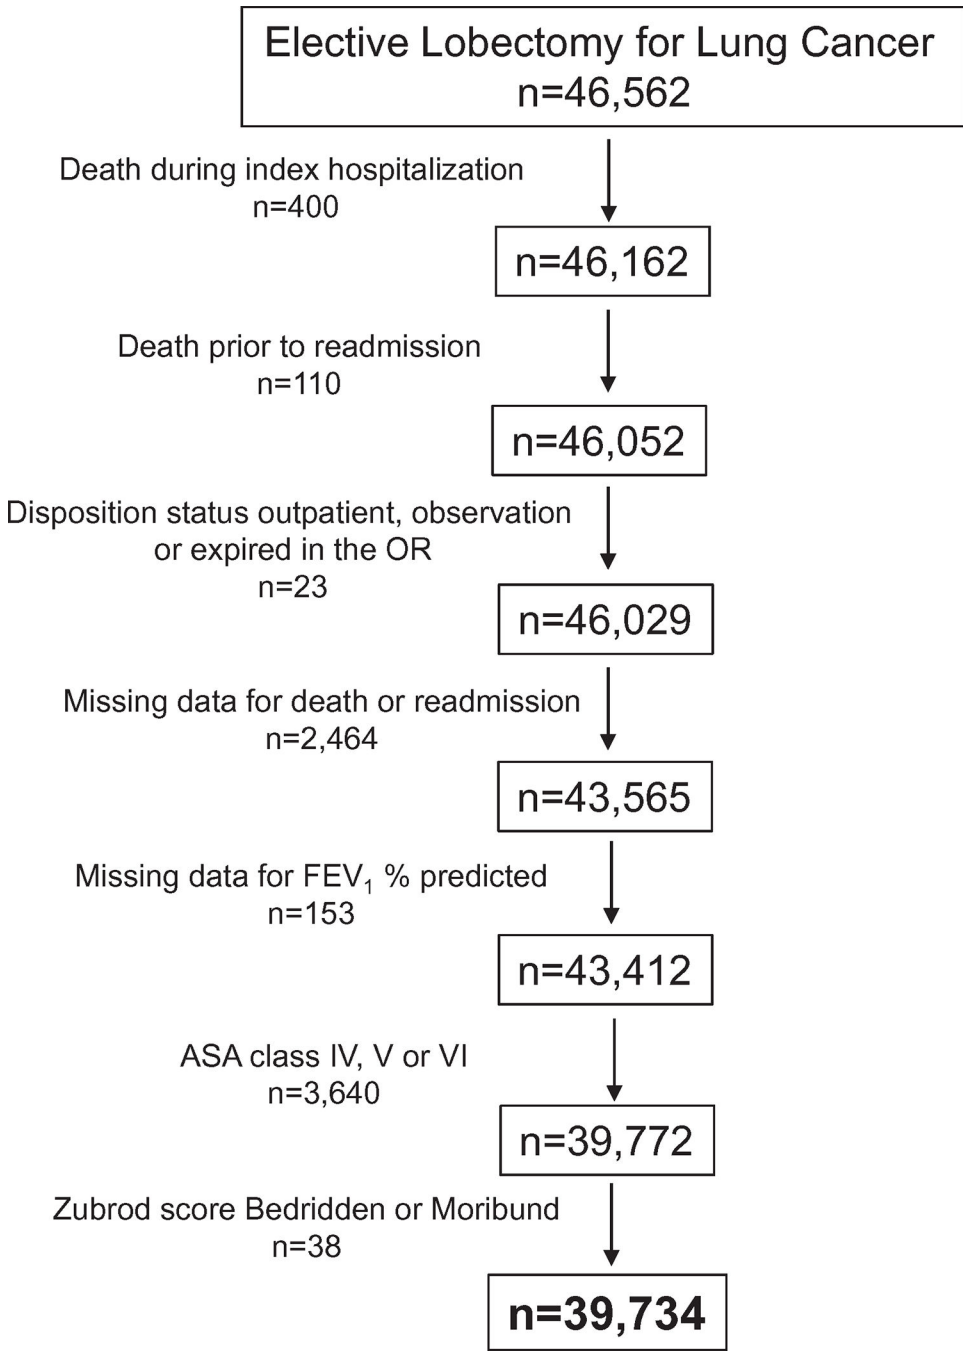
Elective Lobectomy for Lung Cancer
n=46,562

Death during index hospitalization
n=400

n=46,162

Death prior to readmission
n=110

n=46,052

Disposition status outpatient, observation or expired in the OR
n=23

n=46,029

Missing data for death or readmission
n=2,464

n=43,565

Missing data for $FEV_1$ % predicted
n=153

n=43,412

ASA class IV, V or VI
n=3,640

n=39,772

Zubrod score Bedridden or Moribund
n=38

n=39,734